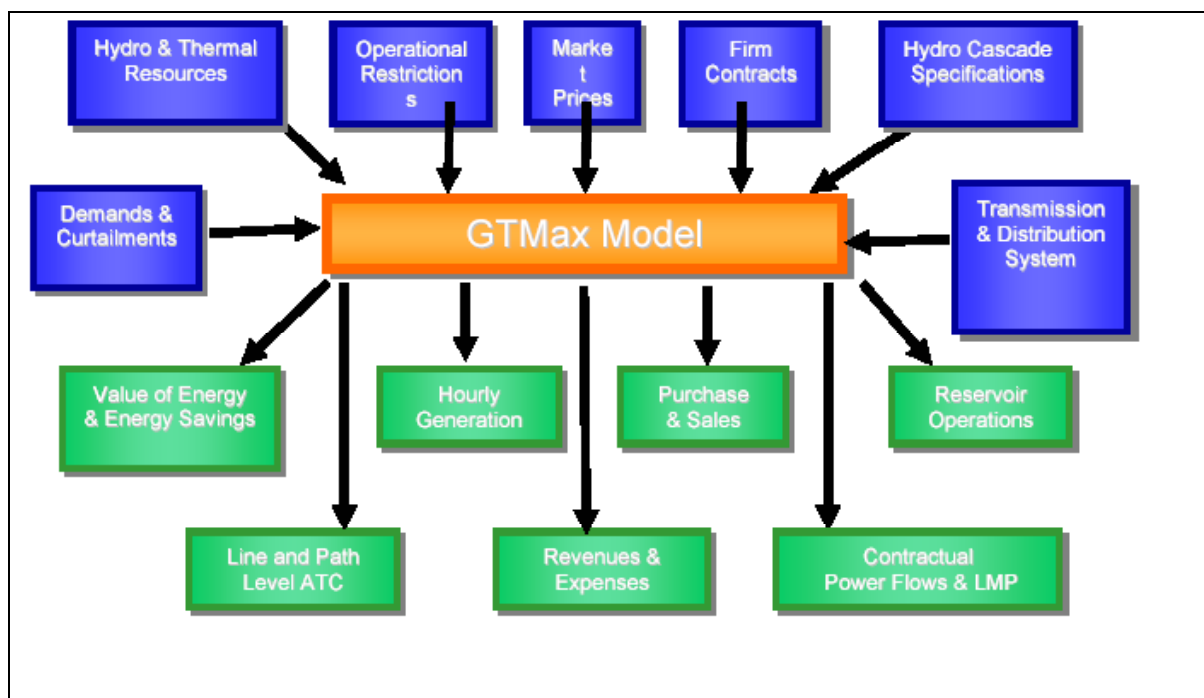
Hydro & Thermal Resources

Operational Restriction s

Marke t Prices

Firm Contracts

Hydro Cascade Specifications

Demands & Curtailments

GTMax Model

Transmission & Distribution System

Value of Energy & Energy Savings

Hourly Generation

Purchase & Sales

Reservoir Operations

Line and Path Level ATC

Revenues & Expenses

Contractual Power Flows & LMP